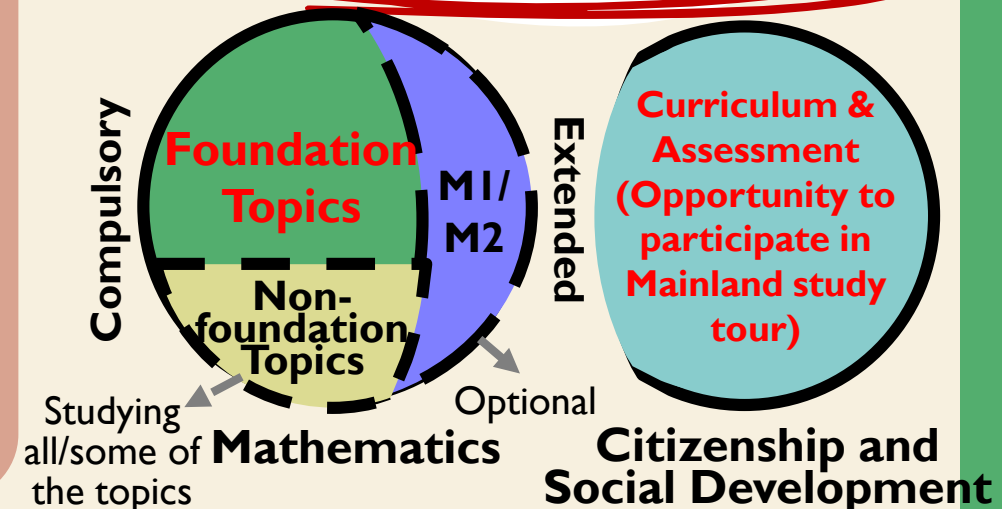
Compulsory

Foundation Topics

M1/ M2

Non-foundation Topics

Extended

Studying all/some of the topics

Optional

Mathematics

Curriculum & Assessment (Opportunity to participate in Mainland study tour)

Citizenship and Social Development